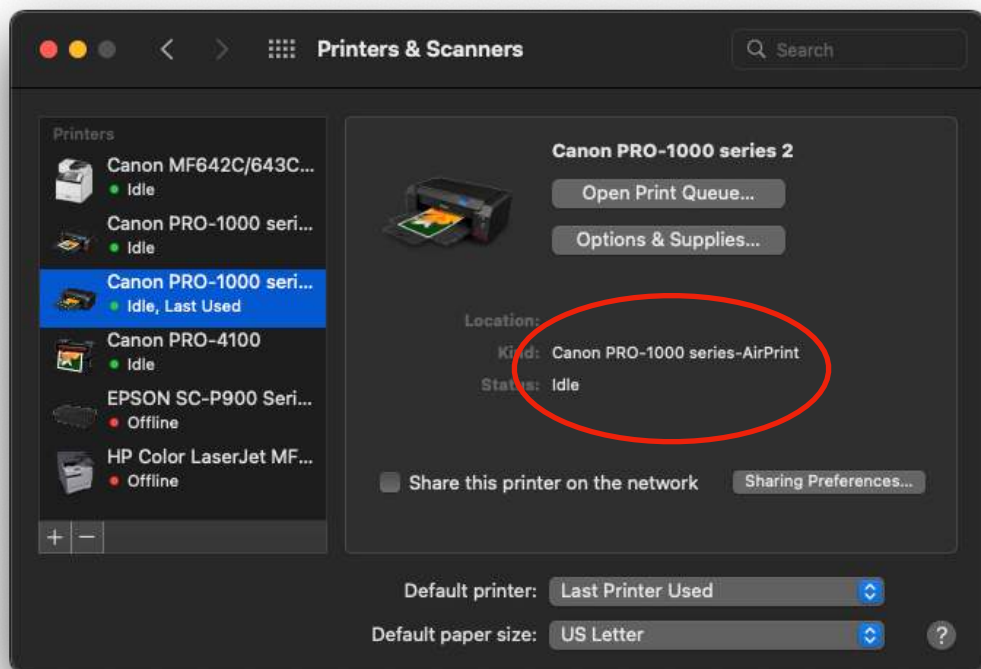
Printers & Scanners

Search

Printers

Canon MF642C/643C...
Idle

Canon PRO-1000 seri...
Idle

Canon PRO-1000 seri...
Idle, Last Used

Canon PRO-4100
Idle

EPSON SC-P900 Seri...
Offline

HP Color LaserJet MF...
Offline

+ −

Canon PRO-1000 series 2

Open Print Queue...

Options & Supplies...

Location:

Kind: Canon PRO-1000 series-AirPrint

Status: Idle

Share this printer on the network

Sharing Preferences...

Default printer: Last Printer Used

Default paper size: US Letter

?